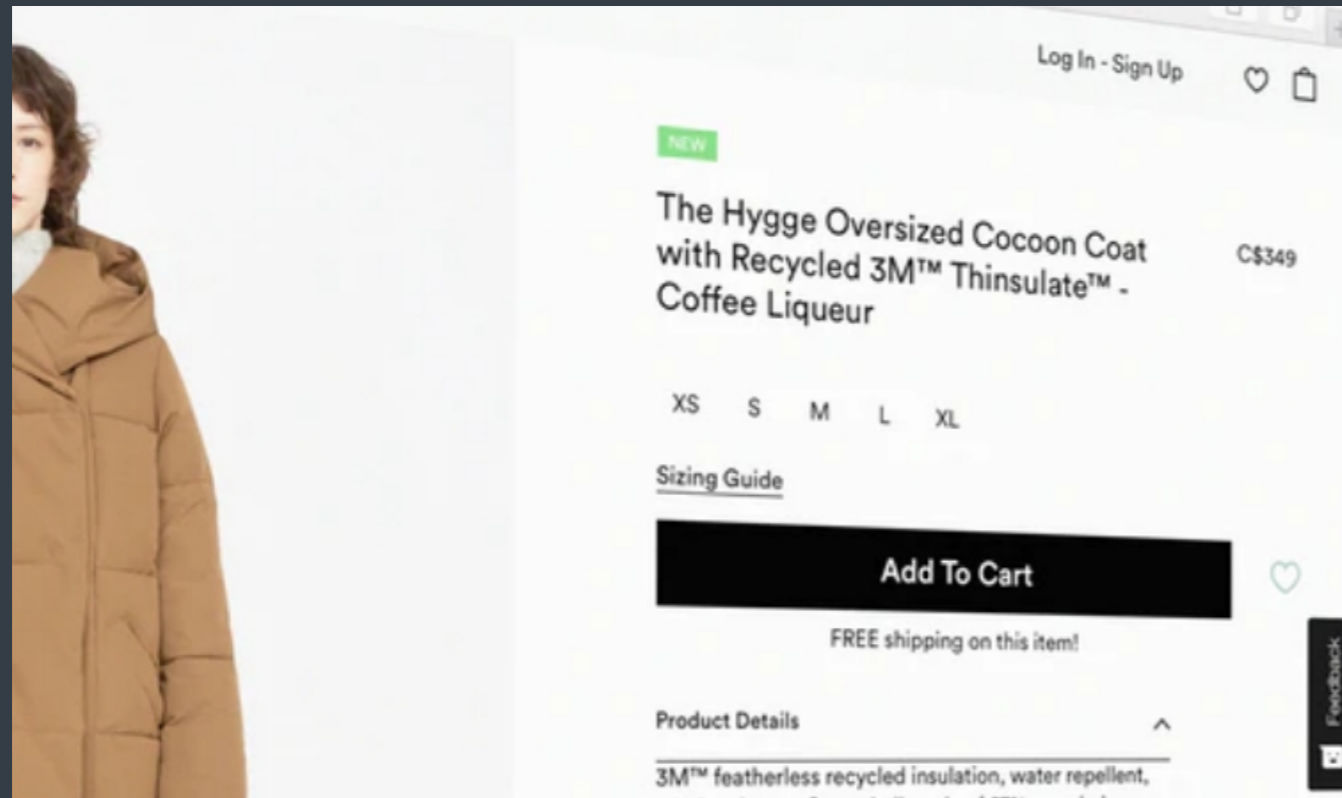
Log In - Sign Up

NEW

The Hygge Oversized Cocoon Coat with Recycled 3M™ Thinsulate™ - Coffee Liqueur

C$349

XS S M L XL

Sizing Guide

Add To Cart

FREE shipping on this item!

Product Details

3M™ featherless recycled insulation, water repellent, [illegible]

Feedback